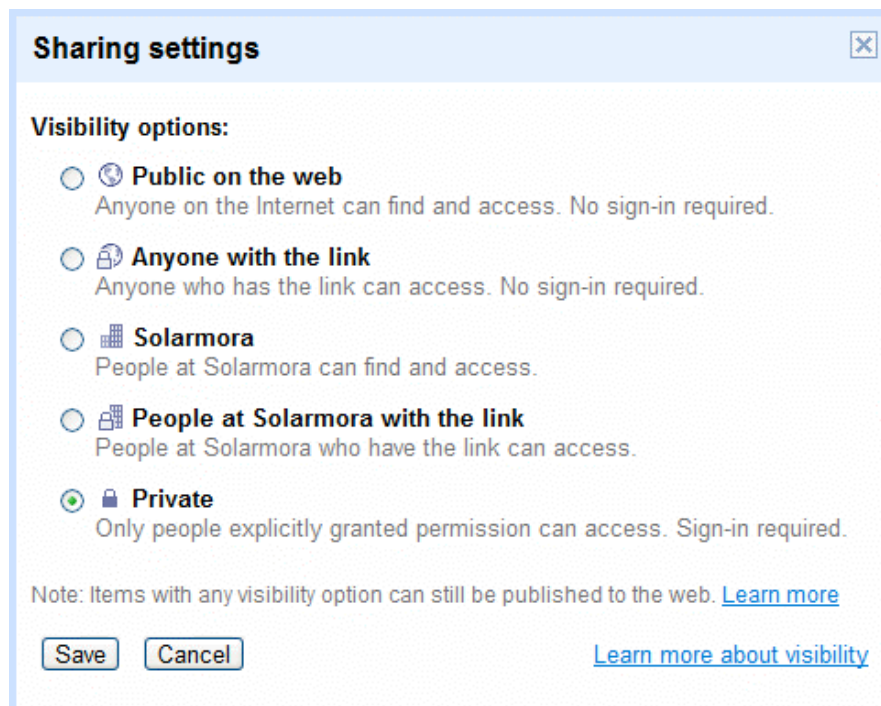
Sharing settings

Visibility options:

Public on the web
Anyone on the Internet can find and access. No sign-in required.

Anyone with the link
Anyone who has the link can access. No sign-in required.

Solarmora
People at Solarmora can find and access.

People at Solarmora with the link
People at Solarmora who have the link can access.

Private
Only people explicitly granted permission can access. Sign-in required.

Note: Items with any visibility option can still be published to the web. Learn more

Save Cancel Learn more about visibility